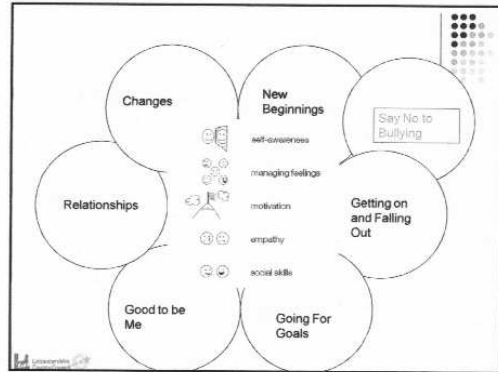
Changes

New Beginnings

Say No to Bullying

self-awareness

managing feelings

motivation

empathy

social skills

Relationships

Getting on and Falling Out

Good to be Me

Going For Goals

Leicestershire County Council